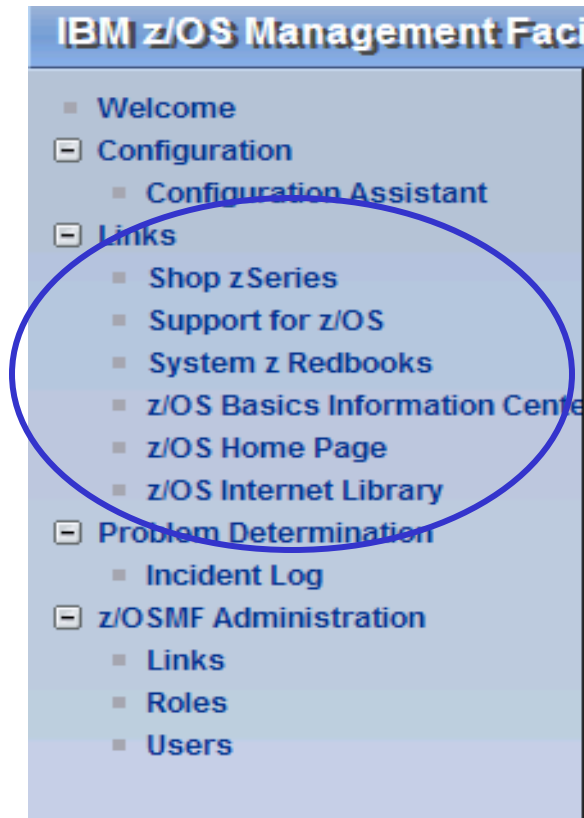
IBM z/OS Management Faci

Welcome
Configuration
Configuration Assistant
Links
Shop zSeries
Support for z/OS
System z Redbooks
z/OS Basics Information Cente
z/OS Home Page
z/OS Internet Library
Problem Determination
Incident Log
z/OSMF Administration
Links
Roles
Users